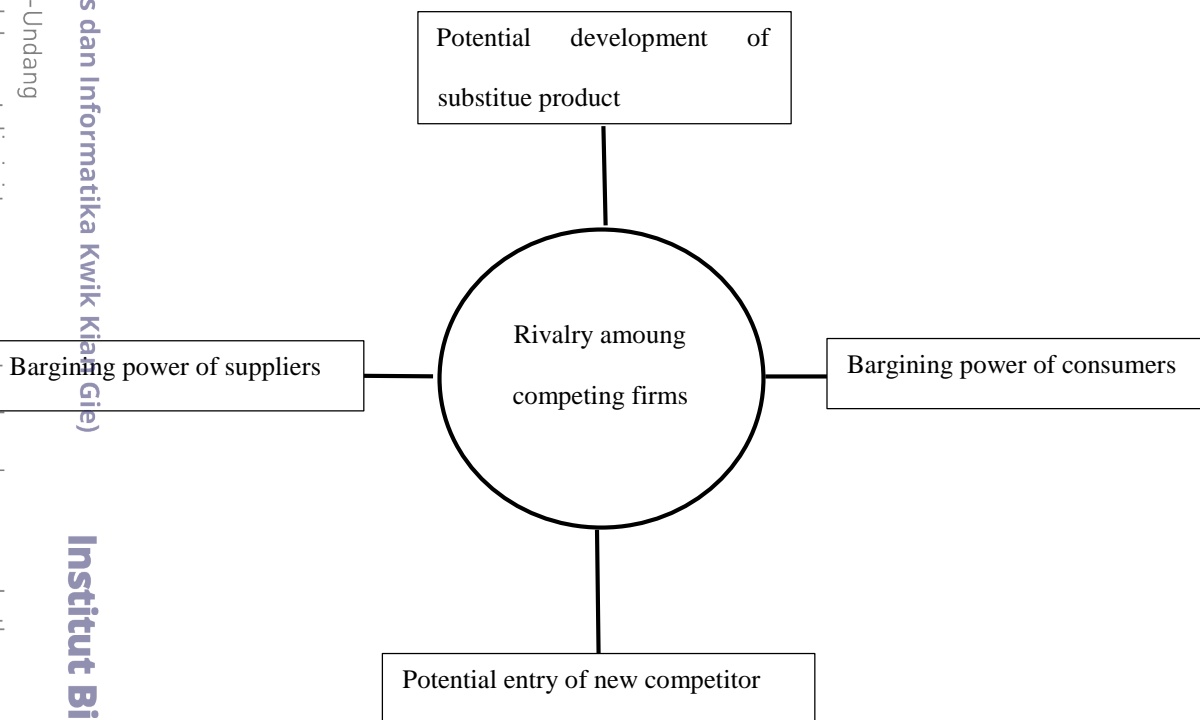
Potential development of substitue product

Rivalry amoung competing firms

Bargining power of suppliers

Bargining power of consumers

Potential entry of new competitor

s dan Informatika Kwik Kian Gie)

-Undang

Institut Bi